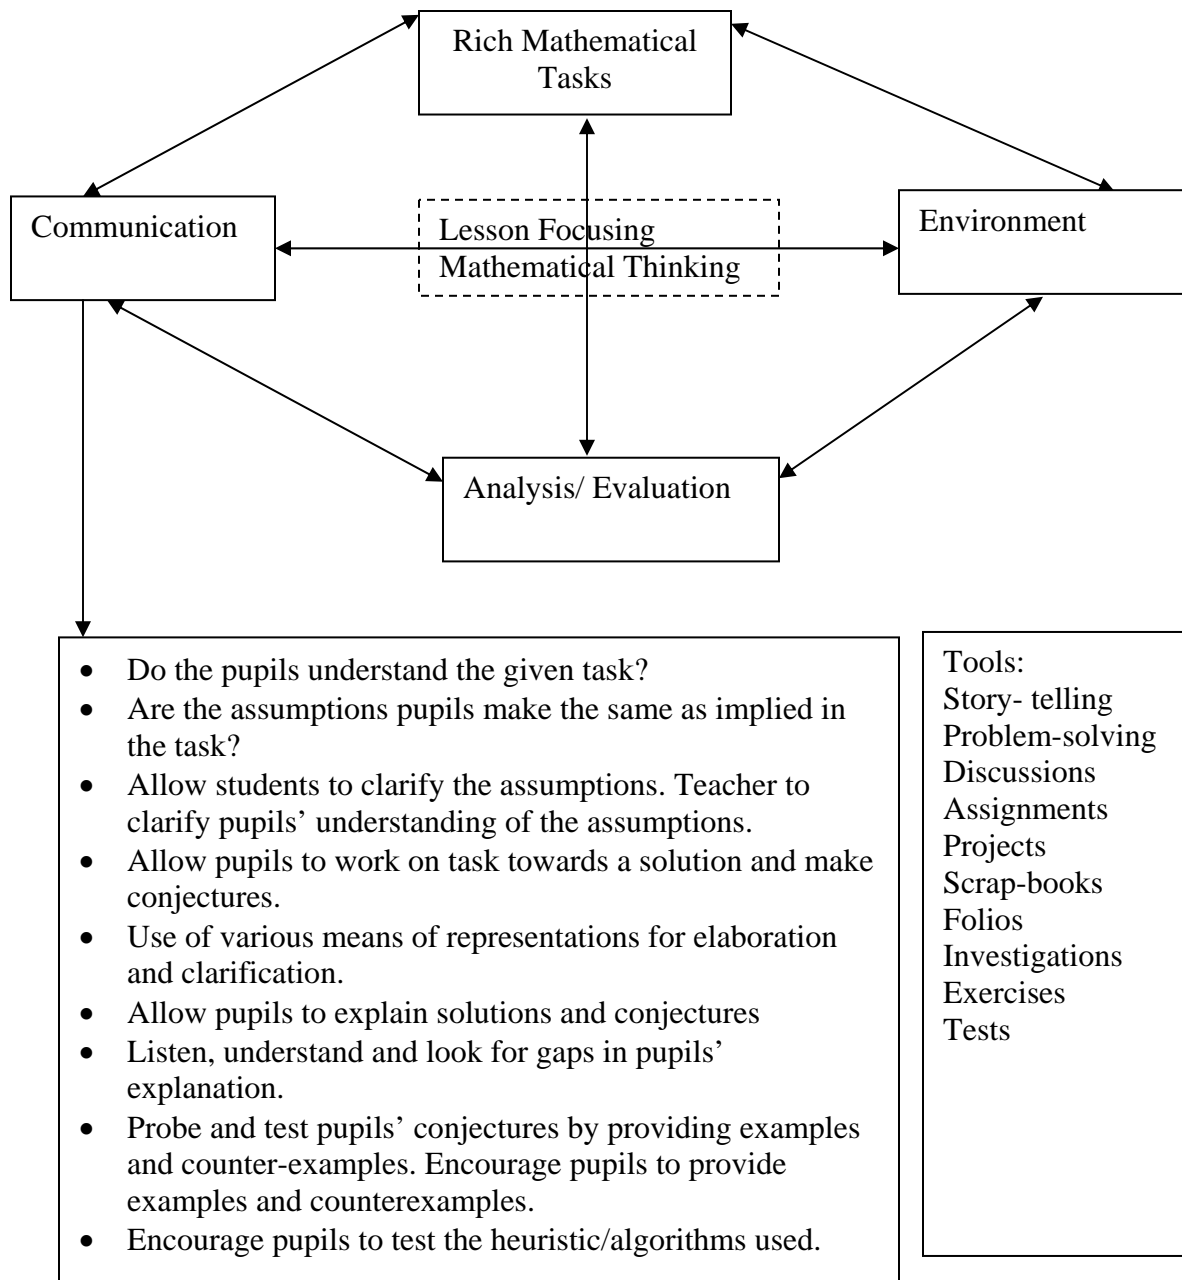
Rich Mathematical Tasks

Communication

Lesson Focusing Mathematical Thinking

Environment

Analysis/ Evaluation

- Do the pupils understand the given task?
- Are the assumptions pupils make the same as implied in the task?
- Allow students to clarify the assumptions. Teacher to clarify pupils' understanding of the assumptions.
- Allow pupils to work on task towards a solution and make conjectures.
- Use of various means of representations for elaboration and clarification.
- Allow pupils to explain solutions and conjectures
- Listen, understand and look for gaps in pupils' explanation.
- Probe and test pupils' conjectures by providing examples and counter-examples. Encourage pupils to provide examples and counterexamples.
- Encourage pupils to test the heuristic/algorithms used.

Tools:
Story- telling
Problem-solving
Discussions
Assignments
Projects
Scrap-books
Folios
Investigations
Exercises
Tests